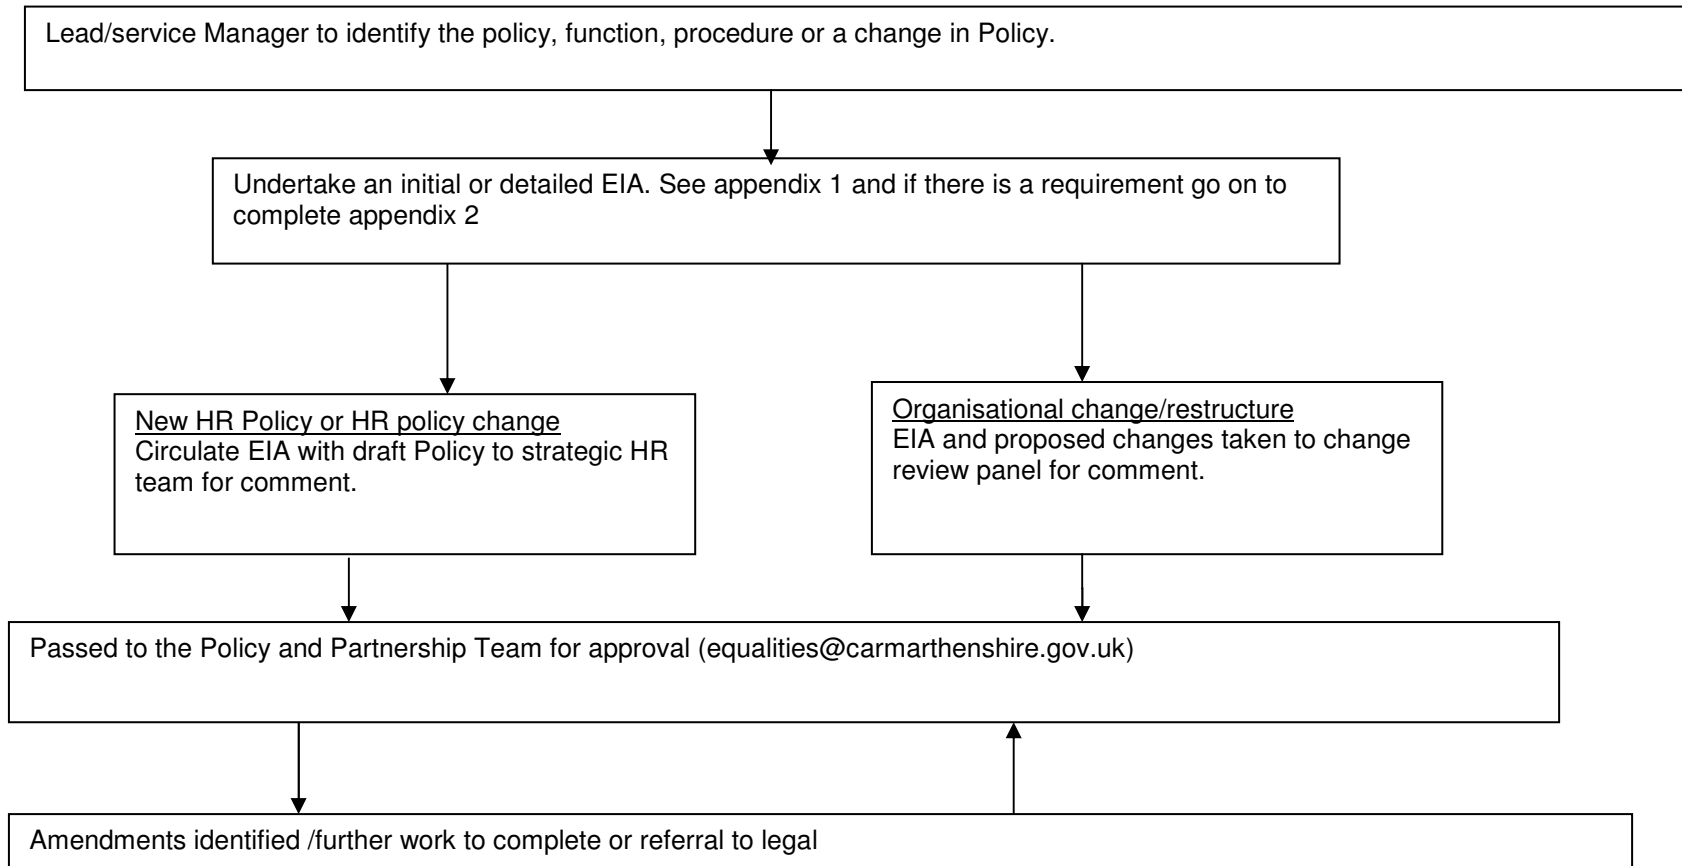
Lead/service Manager to identify the policy, function, procedure or a change in Policy.

Undertake an initial or detailed EIA. See appendix 1 and if there is a requirement go on to complete appendix 2

New HR Policy or HR policy change
Circulate EIA with draft Policy to strategic HR team for comment.

Organisational change/restructure
EIA and proposed changes taken to change review panel for comment.

Passed to the Policy and Partnership Team for approval (equalities@carmarthenshire.gov.uk)

Amendments identified /further work to complete or referral to legal